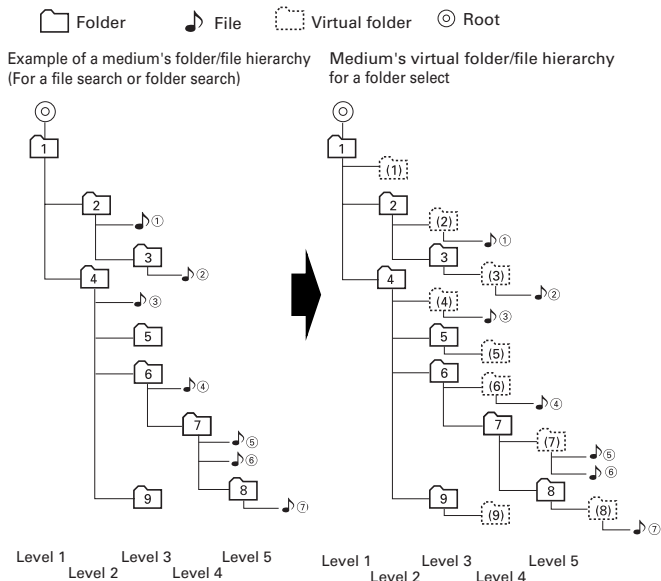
Folder File Virtual folder ◎ Root

Example of a medium's folder/file hierarchy (For a file search or folder search)

◎
1
2
①
3
②
4
③
5
6
④
7
⑤
⑥
8
⑦
9

Level 1 Level 2 Level 3 Level 4 Level 5

Medium's virtual folder/file hierarchy for a folder select

◎
1
(1)
2
(2)
①
3
(3)
②
4
(4)
③
5
(5)
6
(6)
④
7
(7)
⑤
⑥
8
(8)
⑦
9
(9)

Level 1 Level 2 Level 3 Level 4 Level 5